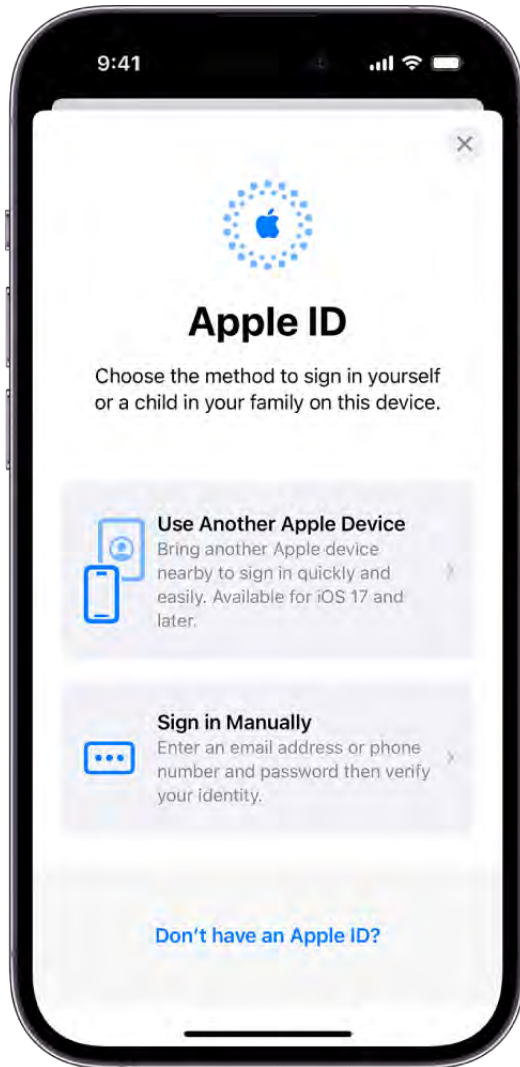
9:41

Apple ID

Choose the method to sign in yourself or a child in your family on this device.

Use Another Apple Device
Bring another Apple device nearby to sign in quickly and easily. Available for iOS 17 and later.

Sign in Manually
Enter an email address or phone number and password then verify your identity.

Don't have an Apple ID?